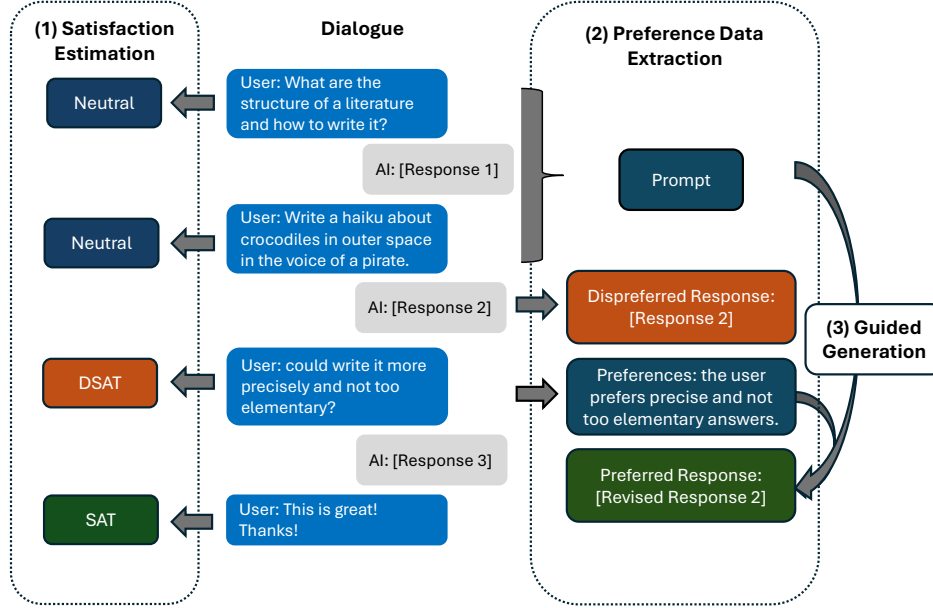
(1) Satisfaction Estimation

Neutral

Neutral

DSAT

SAT

Dialogue

User: What are the structure of a literature and how to write it?

AI: [Response 1]

User: Write a haiku about crocodiles in outer space in the voice of a pirate.

AI: [Response 2]

User: could write it more precisely and not too elementary?

AI: [Response 3]

User: This is great! Thanks!

(2) Preference Data Extraction

Prompt

Dispreferred Response: [Response 2]

Preferences: the user prefers precise and not too elementary answers.

Preferred Response: [Revised Response 2]

(3) Guided Generation